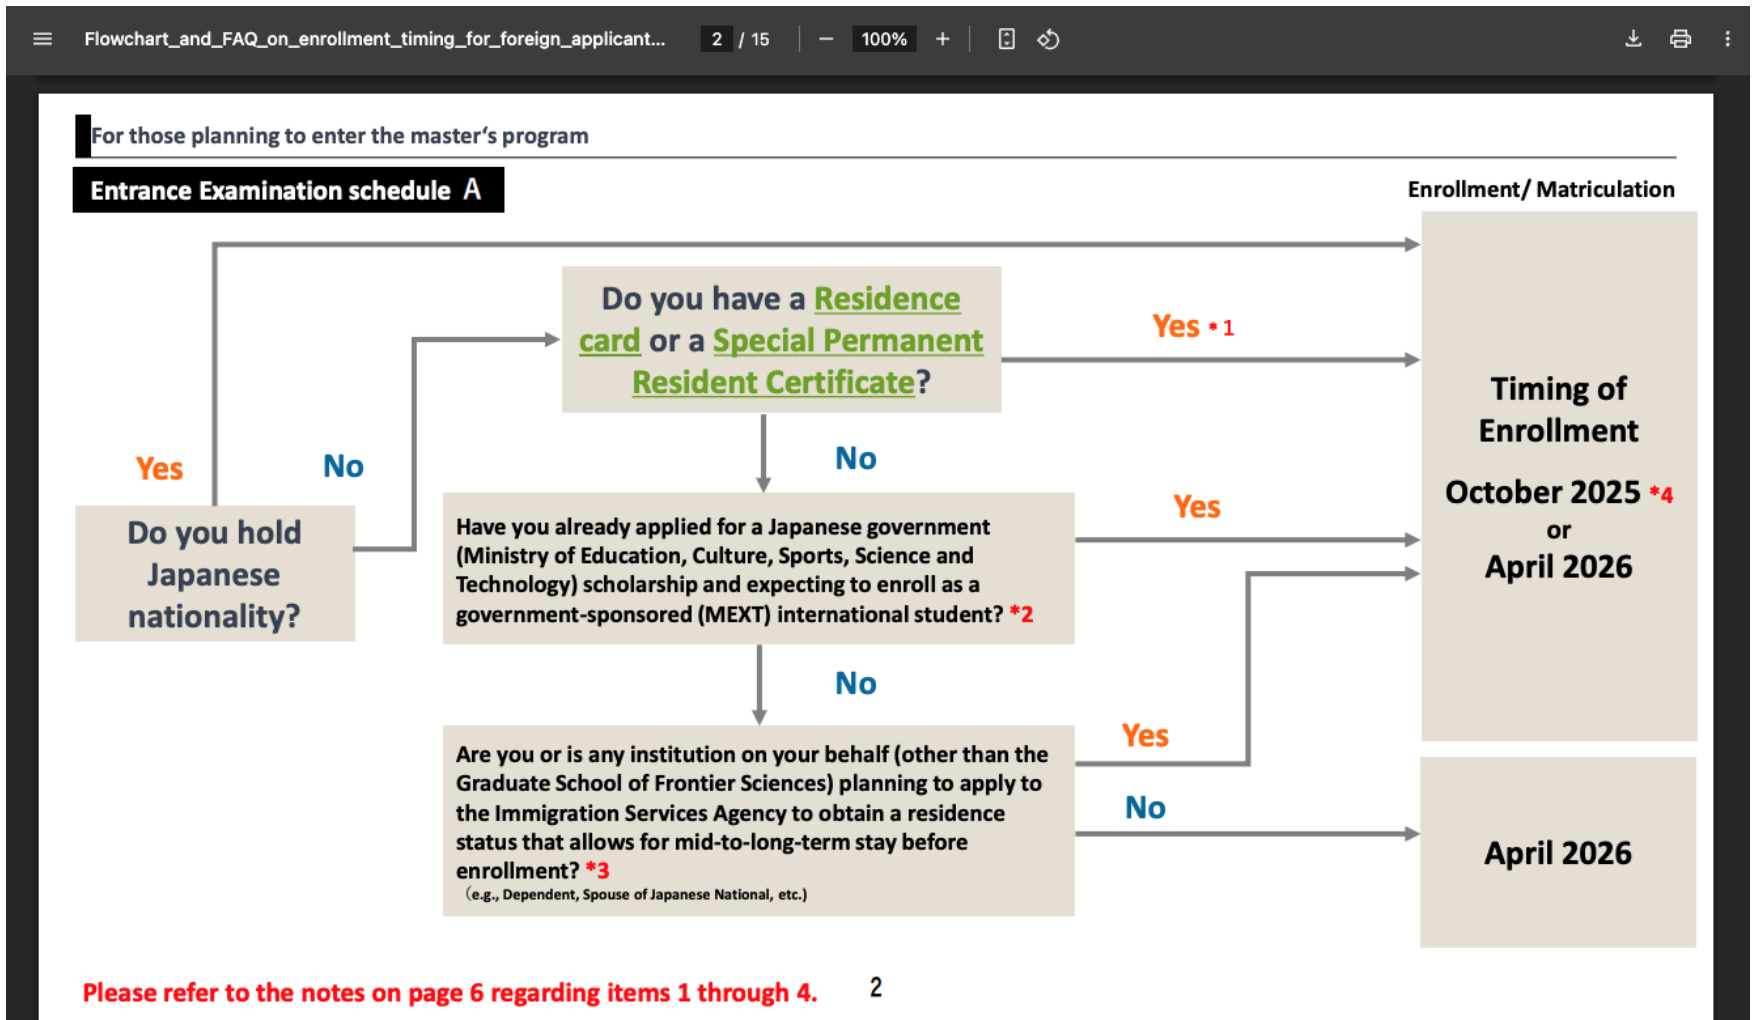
Flowchart_and_FAQ_on_enrollment_timing_for_foreign_applicant... 2 / 15 − 100% +

For those planning to enter the master's program

Entrance Examination schedule A

Enrollment/ Matriculation

Yes

No

Do you hold Japanese nationality?

Do you have a Residence card or a Special Permanent Resident Certificate?

Yes *1

No

Have you already applied for a Japanese government (Ministry of Education, Culture, Sports, Science and Technology) scholarship and expecting to enroll as a government-sponsored (MEXT) international student? *2

Yes

No

Are you or is any institution on your behalf (other than the Graduate School of Frontier Sciences) planning to apply to the Immigration Services Agency to obtain a residence status that allows for mid-to-long-term stay before enrollment? *3
(e.g., Dependent, Spouse of Japanese National, etc.)

Yes

No

Timing of Enrollment

October 2025 *4
or
April 2026

April 2026

Please refer to the notes on page 6 regarding items 1 through 4.

2